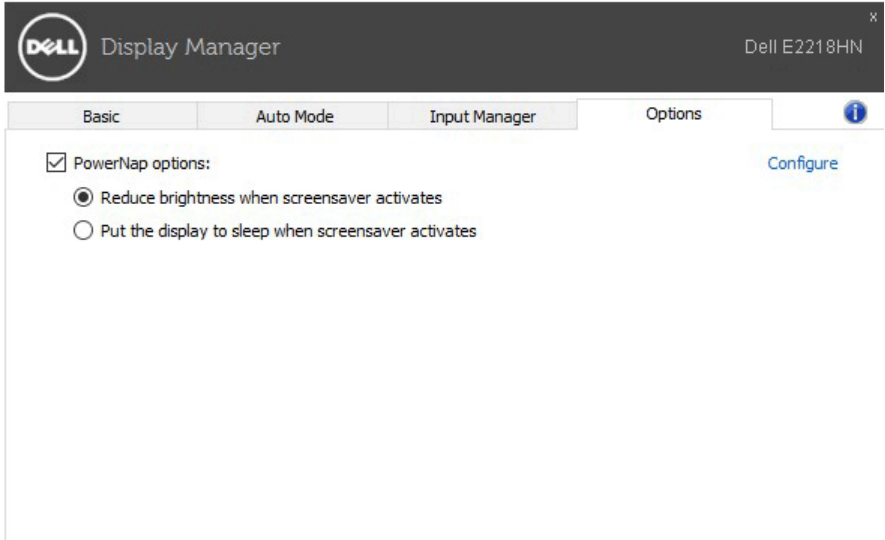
DELL Display Manager

Dell E2218HN

x

Basic

Auto Mode

Input Manager

Options

PowerNap options:

Configure

Reduce brightness when screensaver activates

Put the display to sleep when screensaver activates